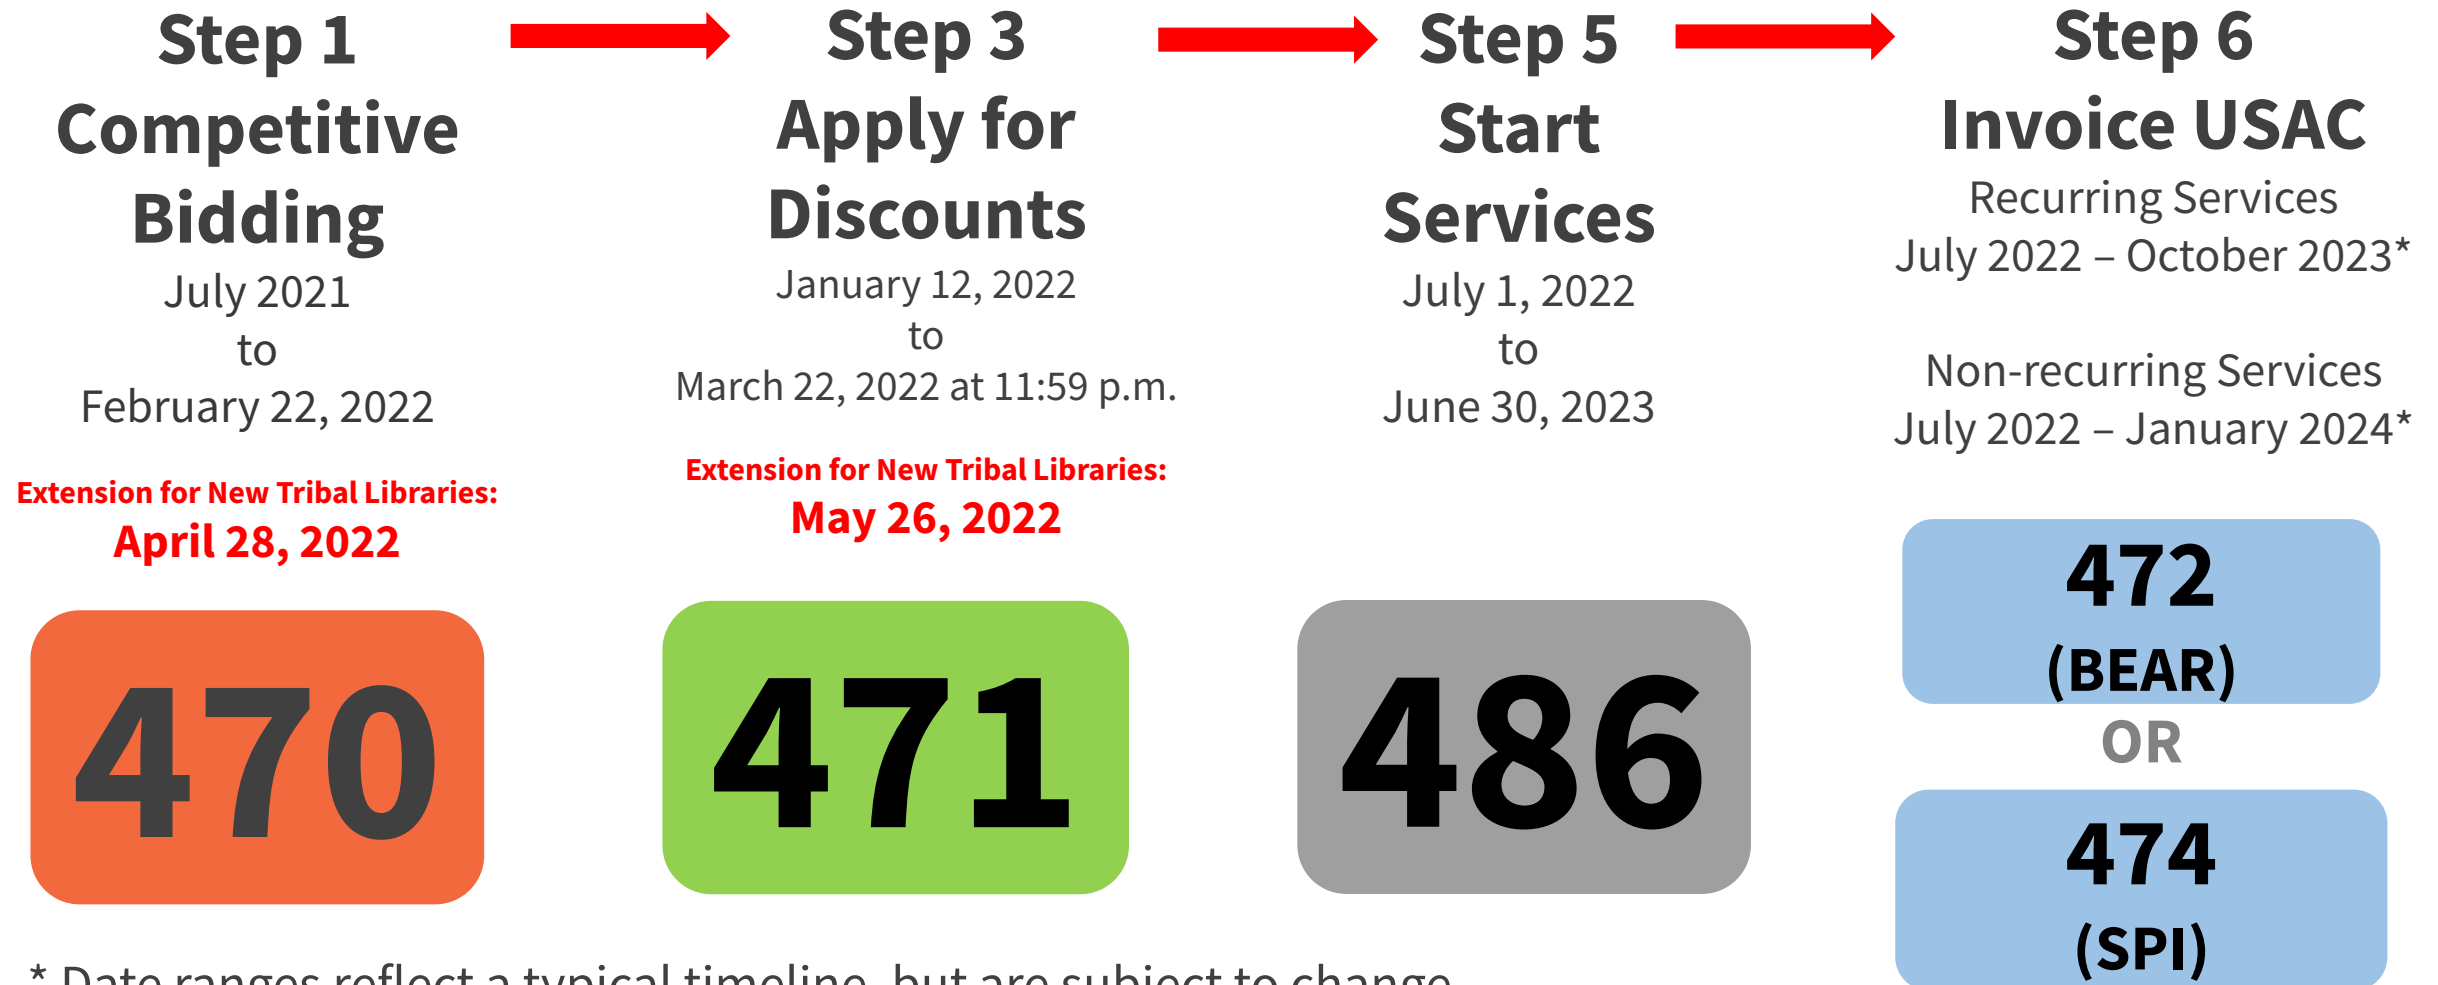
Step 1
Competitive Bidding
July 2021
to
February 22, 2022

Extension for New Tribal Libraries:
April 28, 2022

470

Step 3
Apply for Discounts
January 12, 2022
to
March 22, 2022 at 11:59 p.m.

Extension for New Tribal Libraries:
May 26, 2022

471

Step 5
Start Services
July 1, 2022
to
June 30, 2023

486

Step 6
Invoice USAC
Recurring Services
July 2022 – October 2023*

Non-recurring Services
July 2022 – January 2024*

472
(BEAR)
OR
474
(SPI)

* Date ranges reflect a typical timeline, but are subject to change